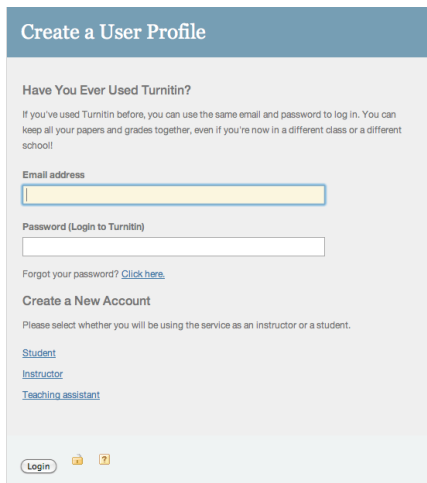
Create a User Profile

Have You Ever Used Turnitin?

If you've used Turnitin before, you can use the same email and password to log in. You can keep all your papers and grades together, even if you're now in a different class or a different school!

Email address

Password (Login to Turnitin)

Forgot your password? Click here.

Create a New Account

Please select whether you will be using the service as an instructor or a student.

Student

Instructor

Teaching assistant

Login ?